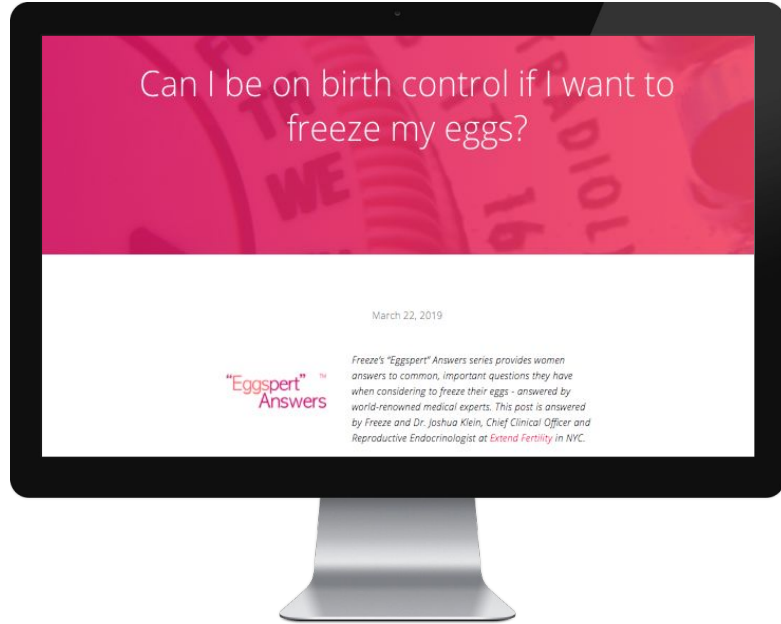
Can I be on birth control if I want to freeze my eggs?

March 22, 2019

"Eggspert" TM Answers

Freeze's "Eggspert" Answers series provides women answers to common, important questions they have when considering to freeze their eggs - answered by world-renowned medical experts. This post is answered by Freeze and Dr. Joshua Klein, Chief Clinical Officer and Reproductive Endocrinologist at Extend Fertility in NYC.